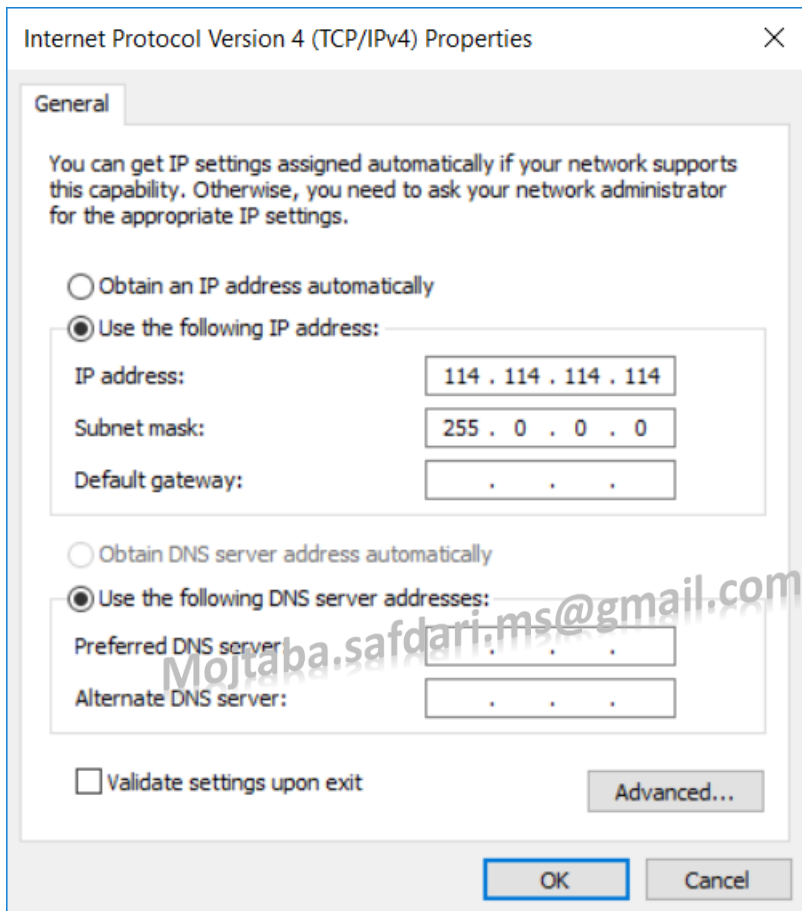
Internet Protocol Version 4 (TCP/IPv4) Properties

General

You can get IP settings assigned automatically if your network supports this capability. Otherwise, you need to ask your network administrator for the appropriate IP settings.

Obtain an IP address automatically

Use the following IP address:

IP address: 114 . 114 . 114 . 114

Subnet mask: 255 . 0 . 0 . 0

Default gateway: . . .

Obtain DNS server address automatically

Use the following DNS server addresses:

Preferred DNS server: . . .

Alternate DNS server: . . .

Mojtaba.safdari.ms@gmail.com

Validate settings upon exit

Advanced...

OK

Cancel